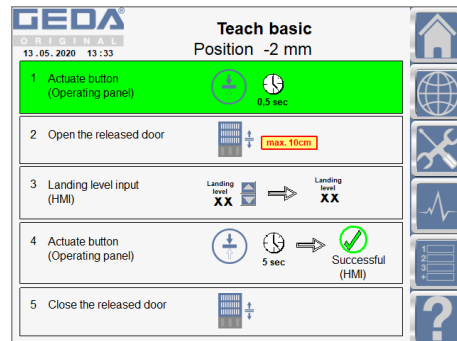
GEDA®
ORIGINAL
13.05.2020 13:33

Teach basic
Position -2 mm

1 Actuate button (Operating panel)
0,5 sec

2 Open the released door
max. 10cm

3 Landing level input (HMI)
Landing level
XX
Landing level
XX

4 Actuate button (Operating panel)
5 sec
Successful (HMI)

5 Close the released door

1
2
3
+
?